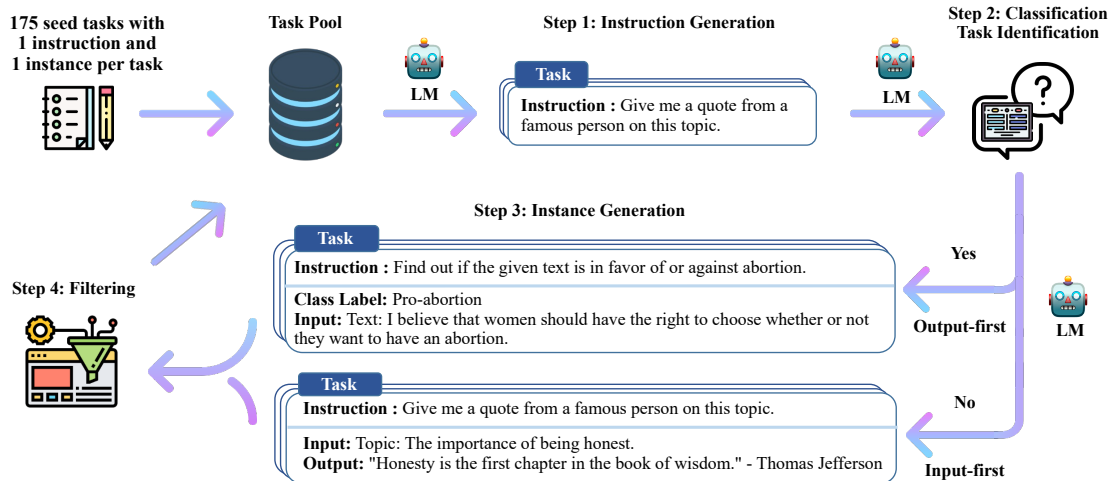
175 seed tasks with 1 instruction and 1 instance per task

Task Pool

LM

Step 1: Instruction Generation

Task

Instruction : Give me a quote from a famous person on this topic.

LM

Step 2: Classification Task Identification

Step 3: Instance Generation

Task

Instruction : Find out if the given text is in favor of or against abortion.

Class Label: Pro-abortion
Input: Text: I believe that women should have the right to choose whether or not they want to have an abortion.

Yes

Output-first

LM

Step 4: Filtering

Task

Instruction : Give me a quote from a famous person on this topic.

Input: Topic: The importance of being honest.
Output: "Honesty is the first chapter in the book of wisdom." - Thomas Jefferson

No

Input-first